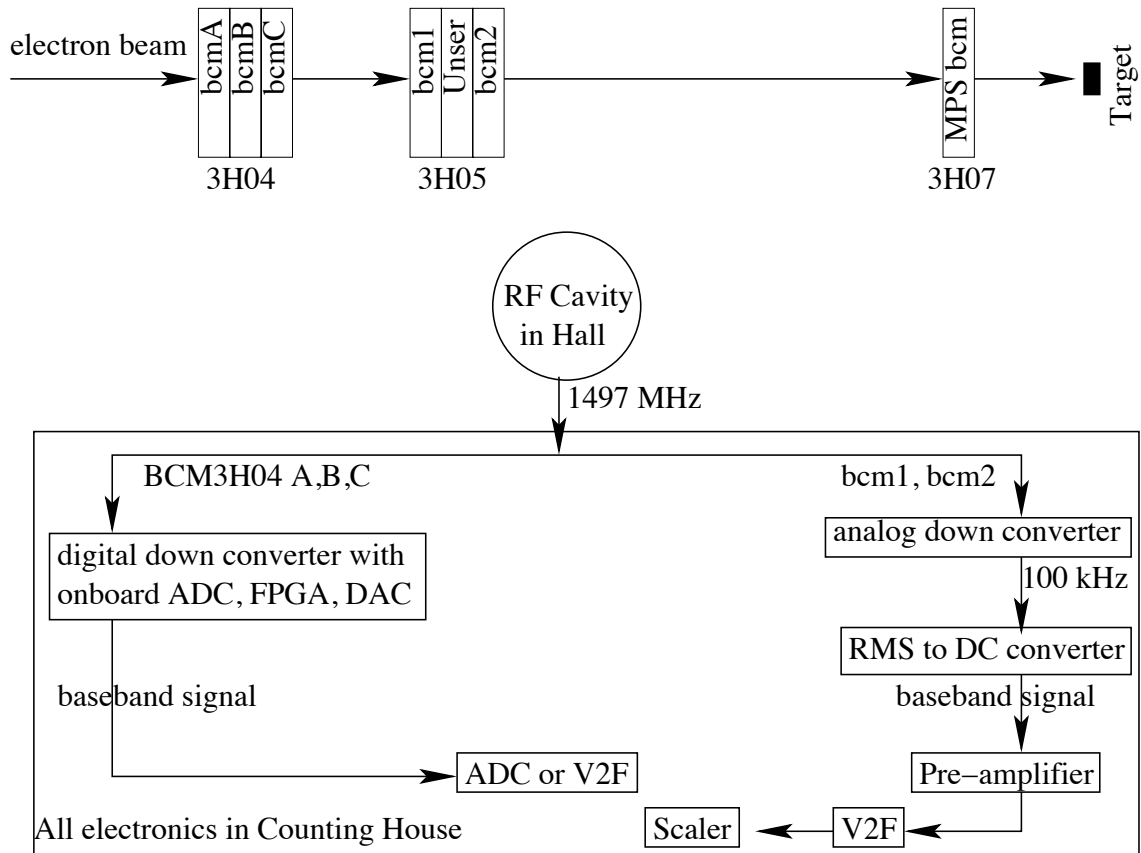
electron beam
bcmA
bcmB
bcmC
3H04
bcm1
Unser
bcm2
3H05
MPS bcm
3H07
Target

RF Cavity in Hall
1497 MHz
BCM3H04 A,B,C
bcm1, bcm2
digital down converter with onboard ADC, FPGA, DAC
analog down converter
100 kHz
RMS to DC converter
baseband signal
baseband signal
ADC or V2F
Pre−amplifier
All electronics in Counting House
Scaler
V2F